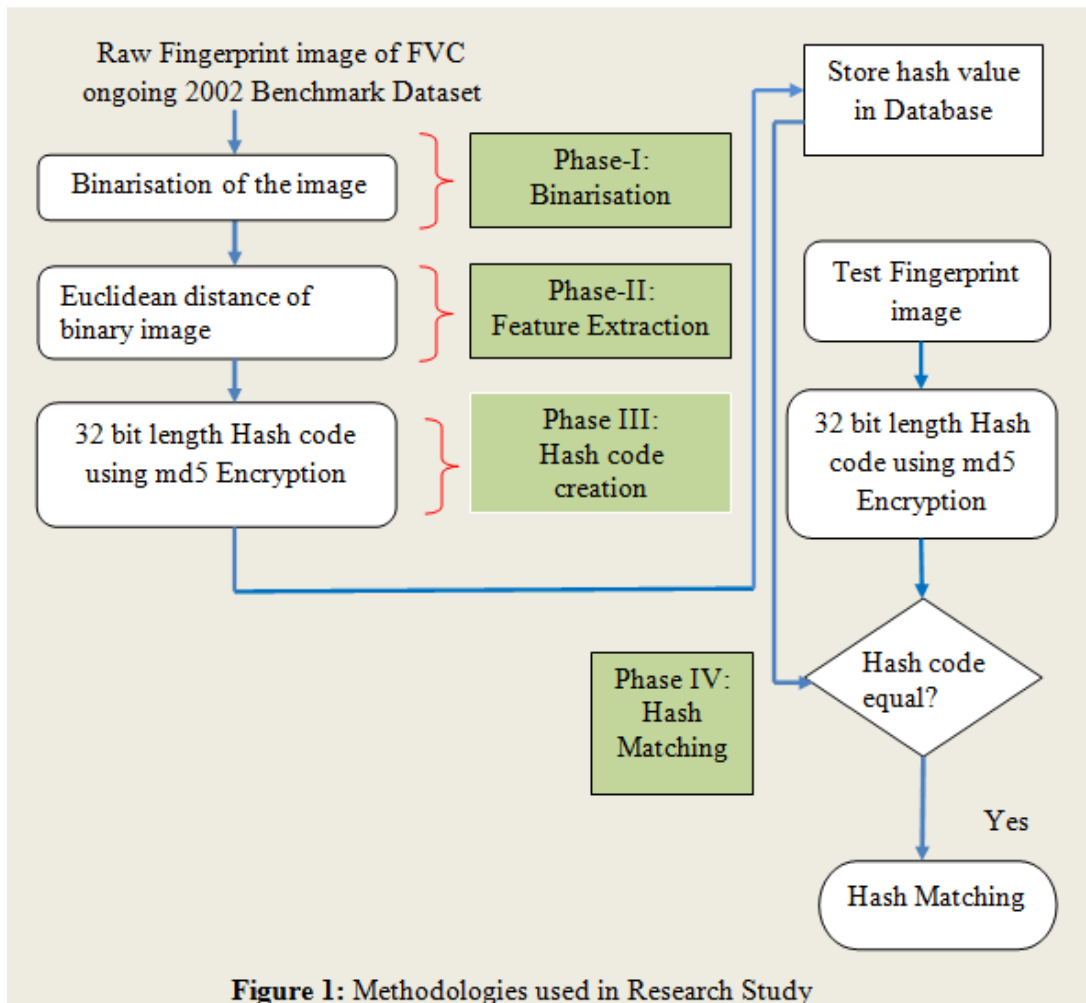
Raw Fingerprint image of FVC ongoing 2002 Benchmark Dataset

Binarisation of the image

Phase-I: Binarisation

Euclidean distance of binary image

Phase-II: Feature Extraction

32 bit length Hash code using md5 Encryption

Phase III: Hash code creation

Store hash value in Database

Test Fingerprint image

32 bit length Hash code using md5 Encryption

Hash code equal?

Phase IV: Hash Matching

Yes

Hash Matching

**Figure 1:** Methodologies used in Research Study